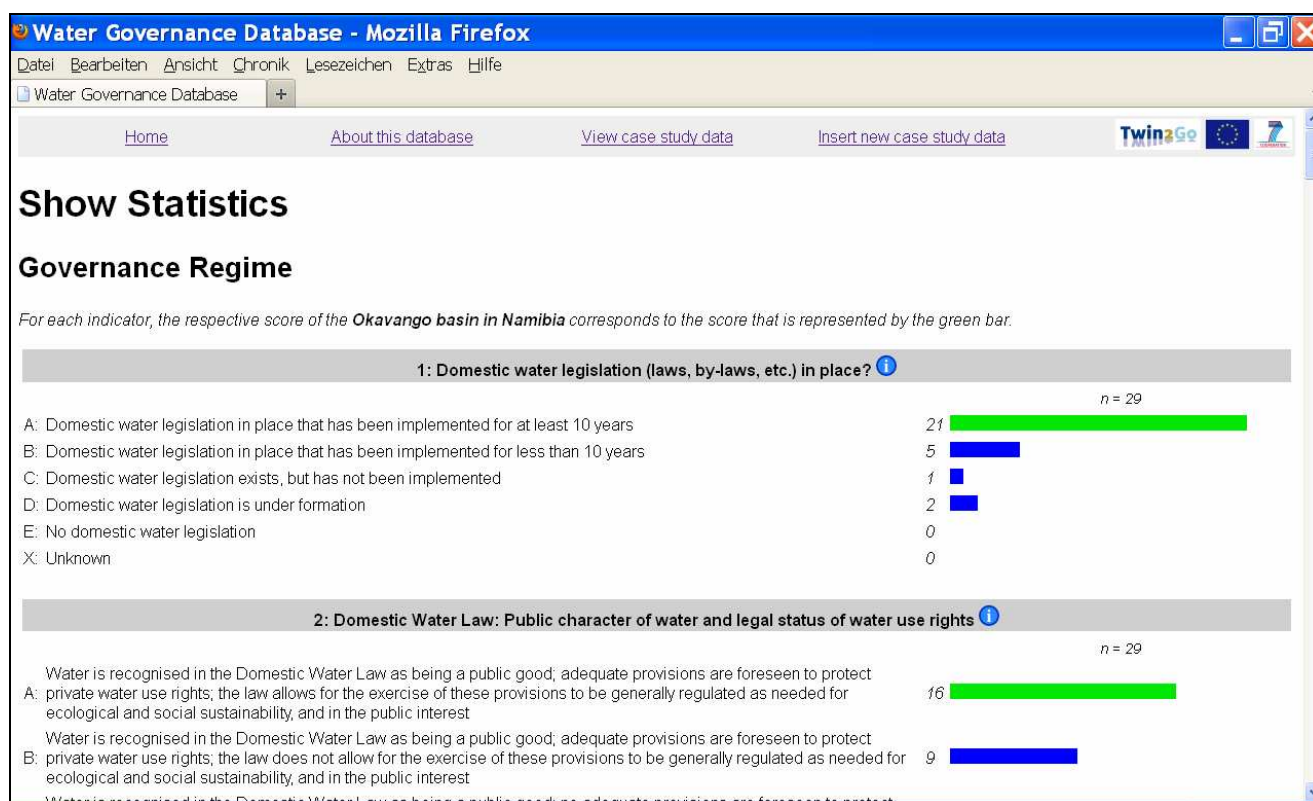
Water Governance Database - Mozilla Firefox

Datei Bearbeiten Ansicht Chronik Lesezeichen Extras Hilfe

Water Governance Database +

Home About this database View case study data Insert new case study data

Twin2Go

# Show Statistics

## Governance Regime

For each indicator, the respective score of the **Okavango basin in Namibia** corresponds to the score that is represented by the green bar.

**1: Domestic water legislation (laws, by-laws, etc.) in place?**

n = 29

A: Domestic water legislation in place that has been implemented for at least 10 years 21

B: Domestic water legislation in place that has been implemented for less than 10 years 5

C: Domestic water legislation exists, but has not been implemented 1

D: Domestic water legislation is under formation 2

E: No domestic water legislation 0

X: Unknown 0

**2: Domestic Water Law: Public character of water and legal status of water use rights**

n = 29

A: Water is recognised in the Domestic Water Law as being a public good; adequate provisions are foreseen to protect private water use rights; the law allows for the exercise of these provisions to be generally regulated as needed for ecological and social sustainability, and in the public interest 16

B: Water is recognised in the Domestic Water Law as being a public good; adequate provisions are foreseen to protect private water use rights; the law does not allow for the exercise of these provisions to be generally regulated as needed for ecological and social sustainability, and in the public interest 9

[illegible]